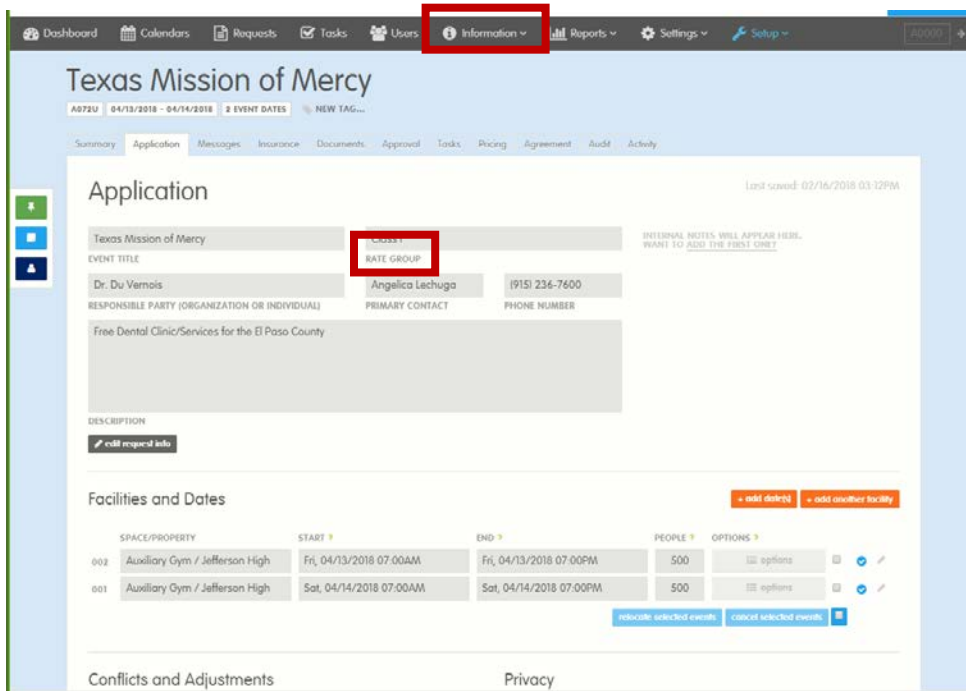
Dashboard Calendars Requests Tasks Users Information Reports Settings Setup A0000

Texas Mission of Mercy

A072U 04/13/2018 - 04/14/2018 2 EVENT DATES NEW TAG...

Summary Application Messages Insurance Documents Approval Tasks Pricing Agreement Audit Activity

Application

Last saved: 02/16/2018 03:12PM

Texas Mission of Mercy
EVENT TITLE

Class 1
RATE GROUP

INTERNAL NOTES WILL APPEAR HERE. WANT TO ADD THE FIRST ONE?

Dr. Du Vernois
RESPONSIBLE PARTY (ORGANIZATION OR INDIVIDUAL)

Angelica Lechuga
PRIMARY CONTACT

(915) 236-7600
PHONE NUMBER

Free Dental Clinic/Services for the El Paso County

DESCRIPTION

edit request info

Facilities and Dates

+ add date(s) + add another facility

| | SPACE/PROPERTY | START | END | PEOPLE | OPTIONS |
|---|---|---|---|---|---|
| 002 | Auxiliary Gym / Jefferson High | Fri, 04/13/2018 07:00AM | Fri, 04/13/2018 07:00PM | 500 | options |
| 001 | Auxiliary Gym / Jefferson High | Sat, 04/14/2018 07:00AM | Sat, 04/14/2018 07:00PM | 500 | options |

relocate selected events cancel selected events

Conflicts and Adjustments

Privacy